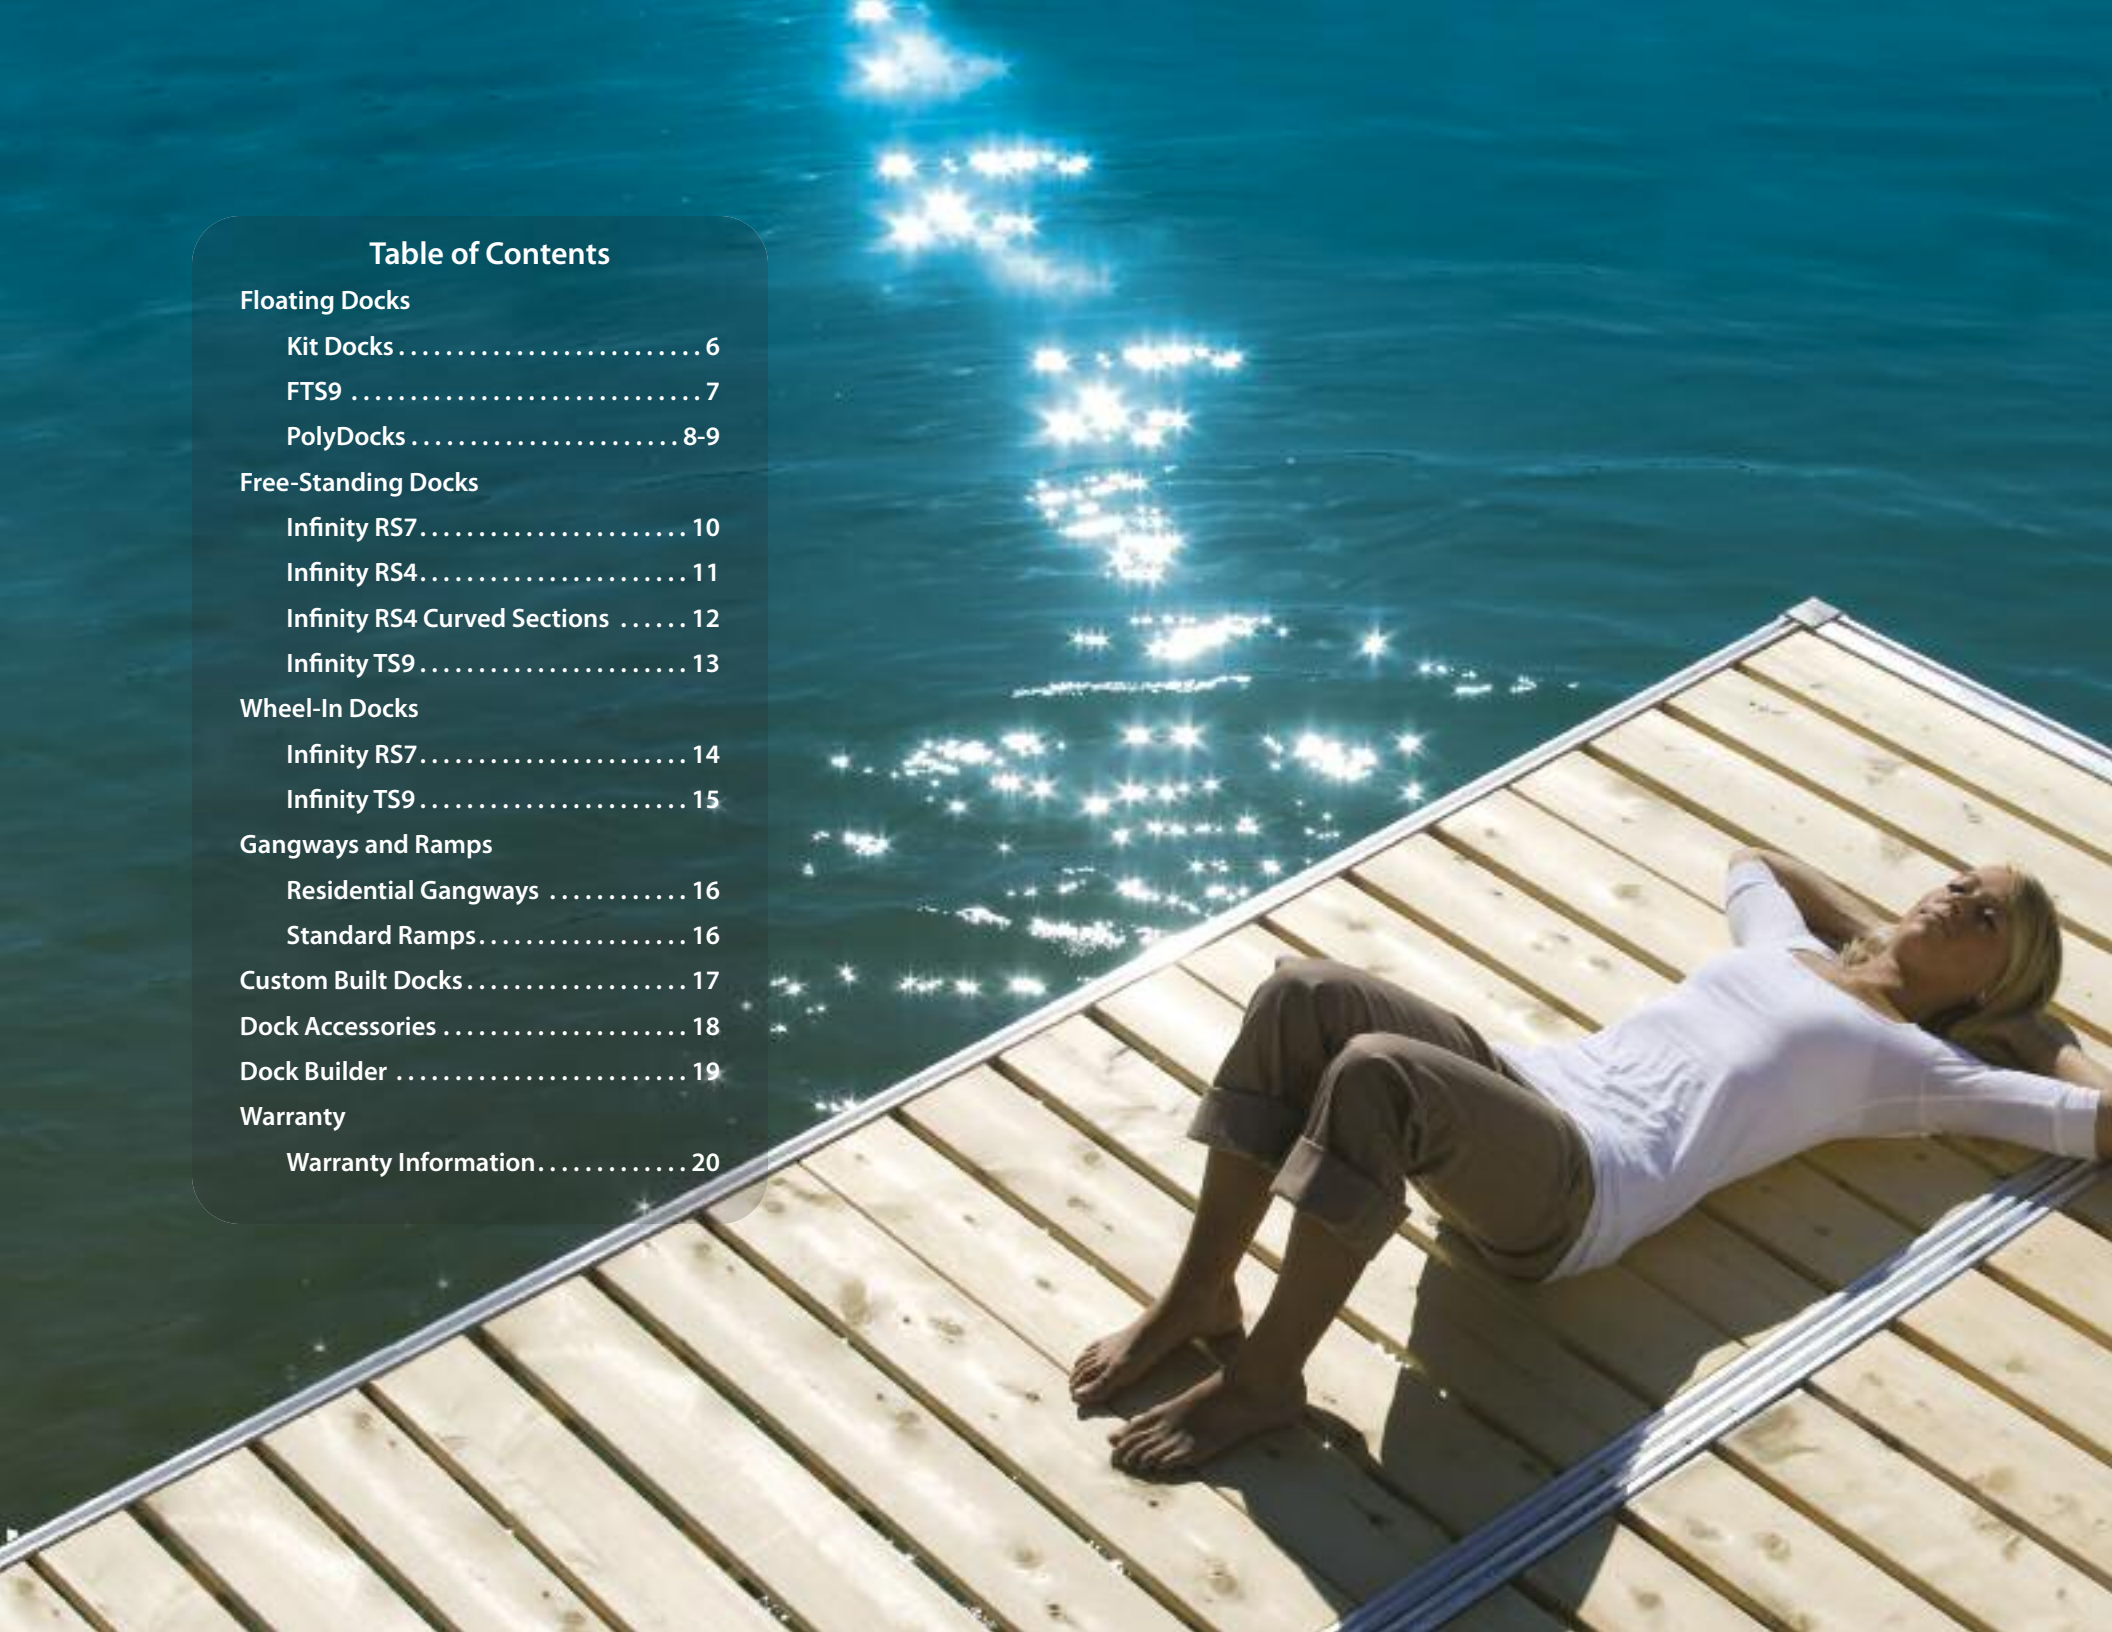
Table of Contents

Floating Docks

Kit Docks . . . . . . . . . . . . . . . . . . . . . . . . . 6

FTS9 . . . . . . . . . . . . . . . . . . . . . . . . . . . . . 7

PolyDocks . . . . . . . . . . . . . . . . . . . . . . 8-9

Free-Standing Docks

Infinity RS7 . . . . . . . . . . . . . . . . . . . . . . 10

Infinity RS4 . . . . . . . . . . . . . . . . . . . . . . 11

Infinity RS4 Curved Sections . . . . . . 12

Infinity TS9 . . . . . . . . . . . . . . . . . . . . . . 13

Wheel-In Docks

Infinity RS7 . . . . . . . . . . . . . . . . . . . . . . 14

Infinity TS9 . . . . . . . . . . . . . . . . . . . . . . 15

Gangways and Ramps

Residential Gangways . . . . . . . . . . . . 16

Standard Ramps . . . . . . . . . . . . . . . . . . 16

Custom Built Docks . . . . . . . . . . . . . . . . . . 17

Dock Accessories . . . . . . . . . . . . . . . . . . . . 18

Dock Builder . . . . . . . . . . . . . . . . . . . . . . . . 19

Warranty

Warranty Information . . . . . . . . . . . . . 20